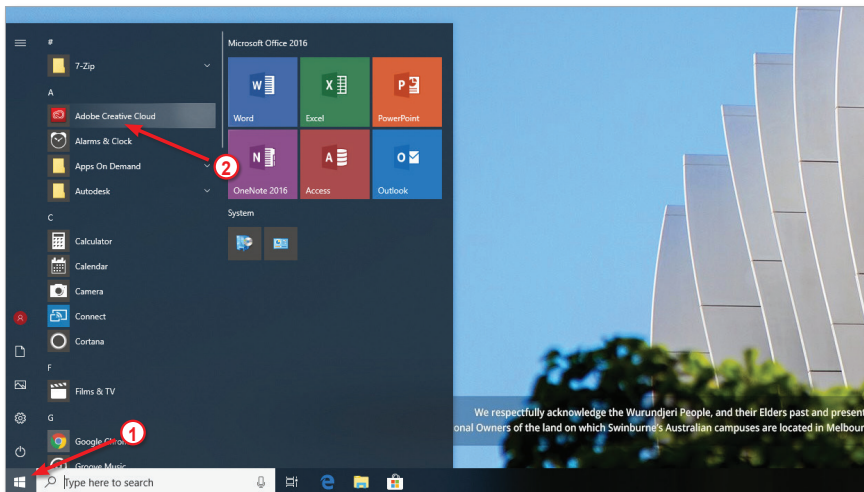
#
7-Zip
A
Adobe Creative Cloud
Alarms & Clock
Apps On Demand
Autodesk
C
Calculator
Calendar
Camera
Connect
Cortana
F
Films & TV
G
Google Chro
Groove Music

Microsoft Office 2016
Word
Excel
PowerPoint
OneNote 2016
Access
Outlook
System

2
1

We respectfully acknowledge the Wurundjeri People, and their Elders past and present
onal Owners of the land on which Swinburne's Australian campuses are located in Melbour

Type here to search